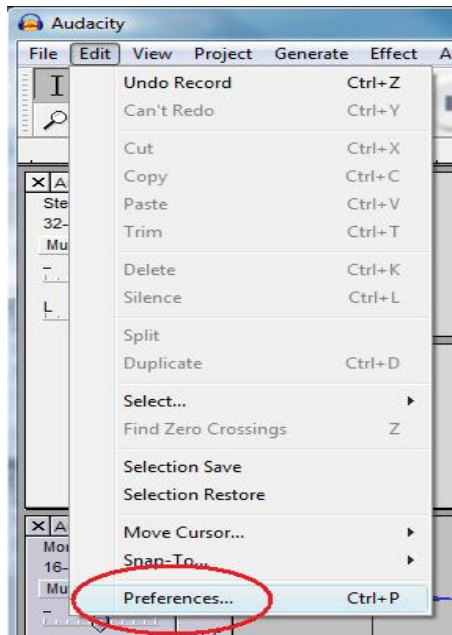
Audacity

File Edit View Project Generate Effect A

Undo Record Ctrl+Z
Can't Redo Ctrl+Y

Cut Ctrl+X
Copy Ctrl+C
Paste Ctrl+V
Trim Ctrl+T

Delete Ctrl+K
Silence Ctrl+L

Split
Duplicate Ctrl+D

Select...
Find Zero Crossings Z

Selection Save
Selection Restore

Move Cursor...
Snap-To...

Preferences... Ctrl+P

X A
Ste
32-
Mu

L

X A
Mo
16-
Mu